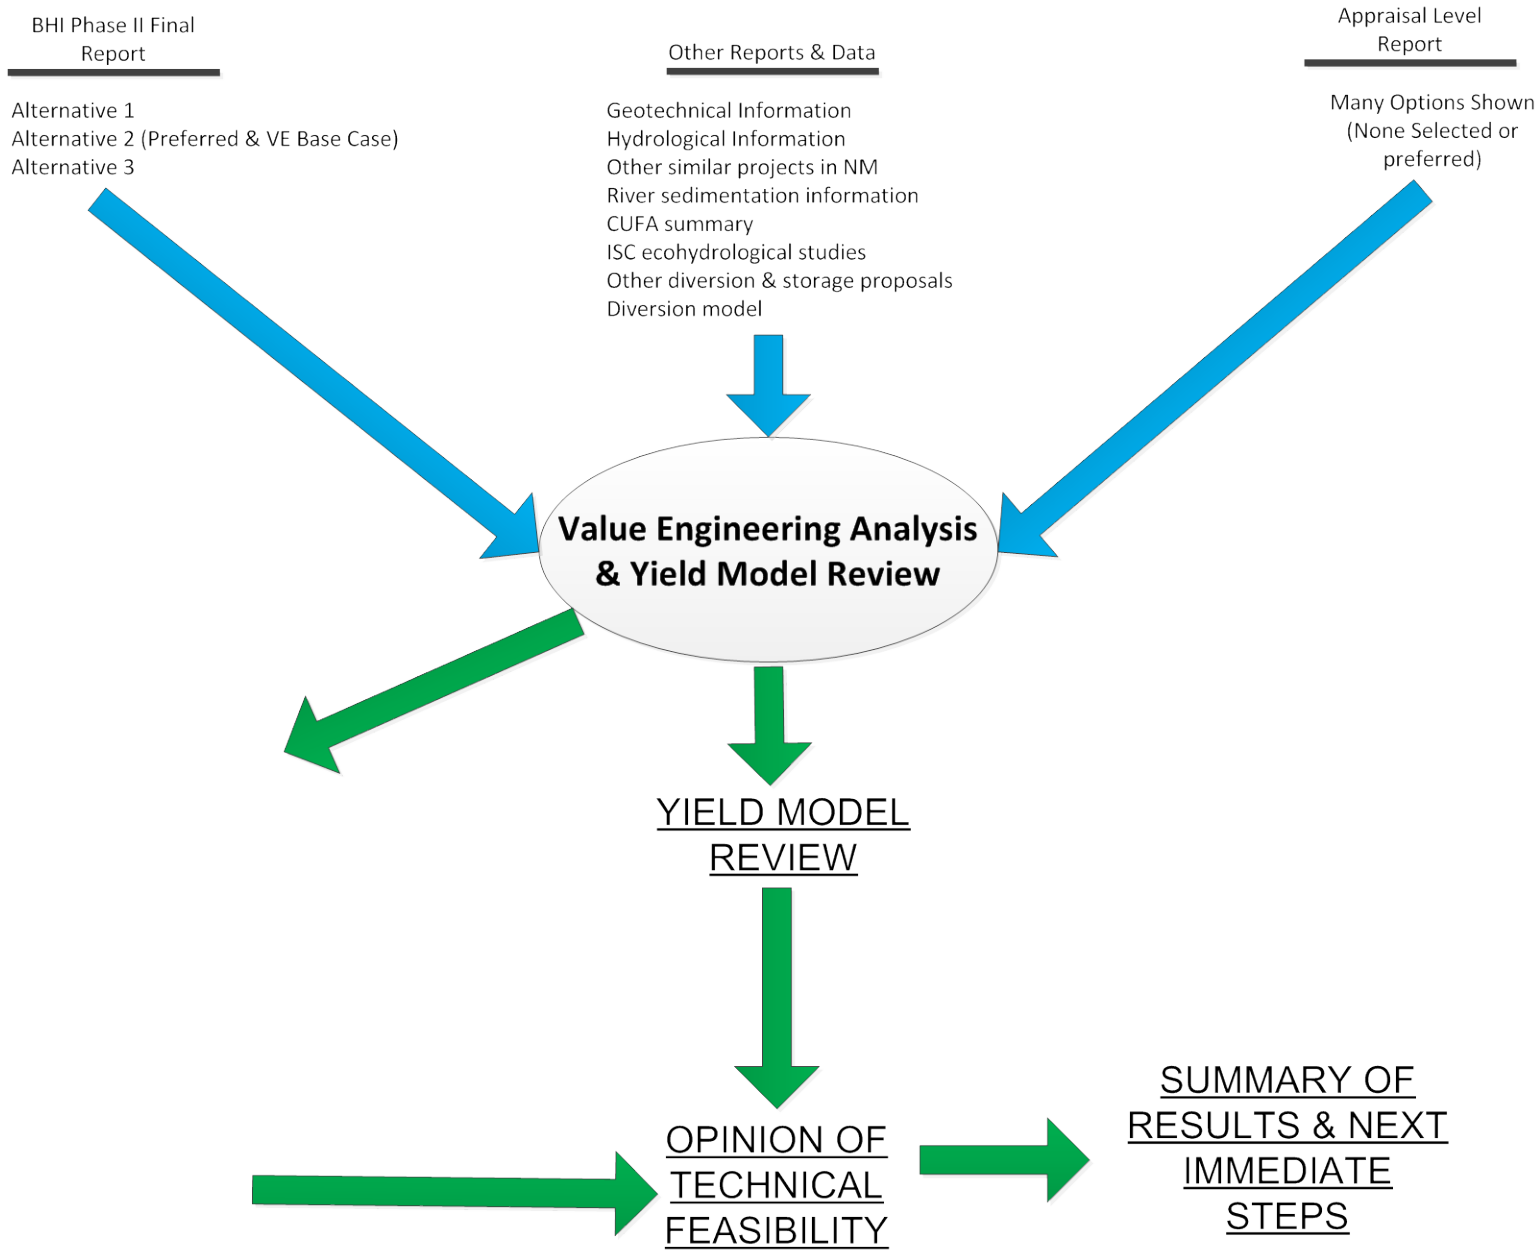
BHI Phase II Final Report

Alternative 1
Alternative 2 (Preferred & VE Base Case)
Alternative 3

Other Reports & Data

Geotechnical Information
Hydrological Information
Other similar projects in NM
River sedimentation information
CUFA summary
ISC ecohydrological studies
Other diversion & storage proposals
Diversion model

Appraisal Level Report

Many Options Shown (None Selected or preferred)

Value Engineering Analysis & Yield Model Review

YIELD MODEL REVIEW

OPINION OF TECHNICAL FEASIBILITY

SUMMARY OF RESULTS & NEXT IMMEDIATE STEPS